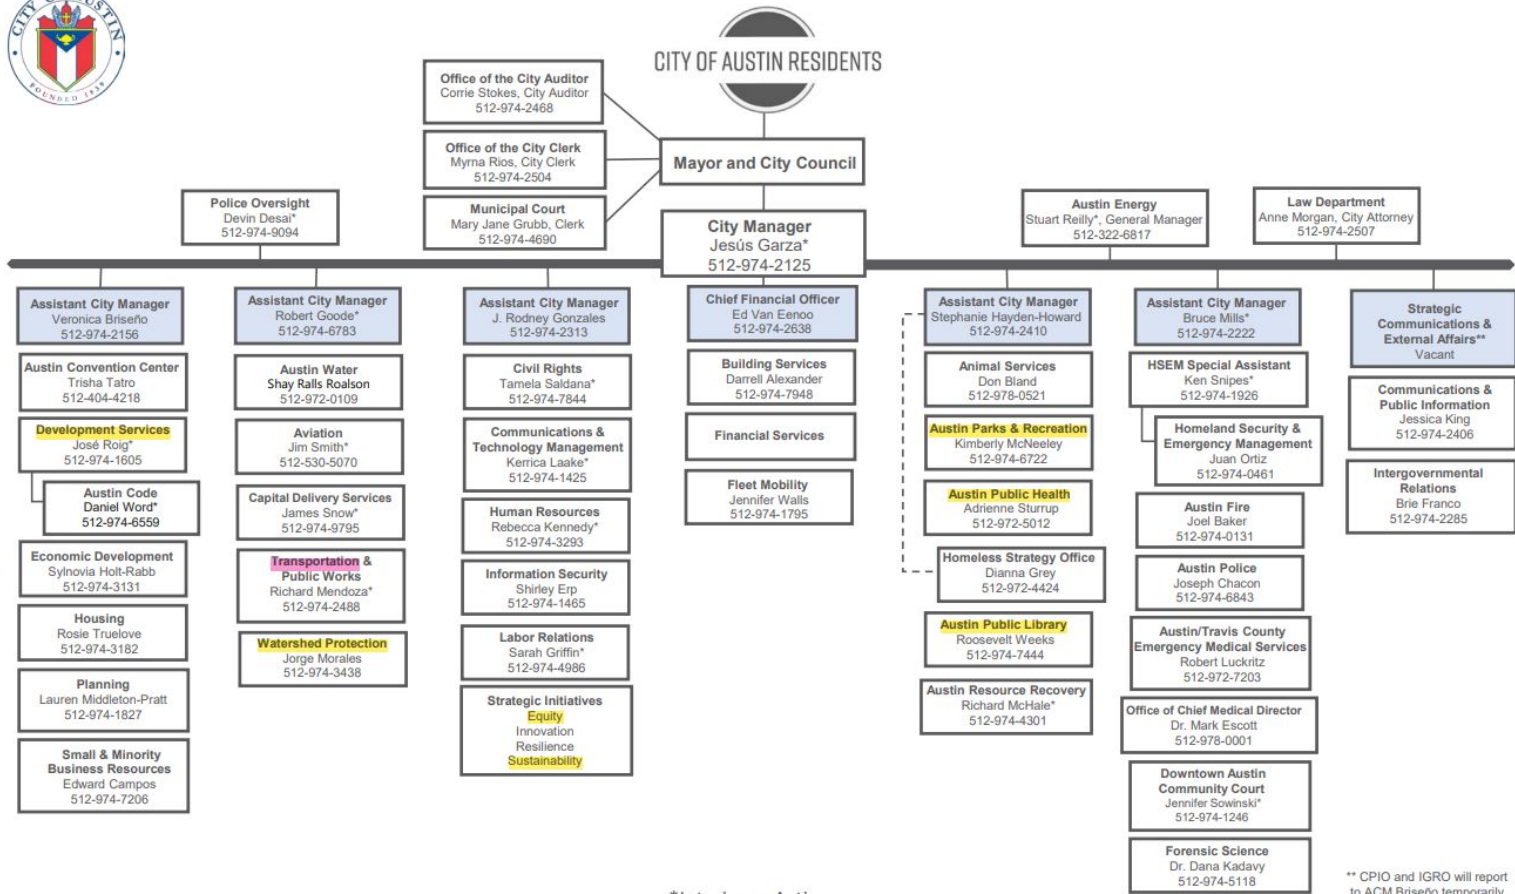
CITY OF AUSTIN FOUNDED 1839

CITY OF AUSTIN RESIDENTS

Office of the City Auditor
Corrie Stokes, City Auditor
512-974-2468

Office of the City Clerk
Myrna Rios, City Clerk
512-974-2504

Municipal Court
Mary Jane Grubb, Clerk
512-974-4690

Mayor and City Council

Police Oversight
Devin Desai*
512-974-9094

City Manager
Jesús Garza*
512-974-2125

Austin Energy
Stuart Reilly*, General Manager
512-322-6817

Law Department
Anne Morgan, City Attorney
512-974-2507

Assistant City Manager
Veronica Briseño
512-974-2156

Austin Convention Center
Trisha Tatro
512-404-4218

Development Services
José Roig*
512-974-1605

Austin Code
Daniel Word*
512-974-6559

Economic Development
Sylnovia Holt-Rabb
512-974-3131

Housing
Rosie Truelove
512-974-3182

Planning
Lauren Middleton-Pratt
512-974-1827

Small & Minority Business Resources
Edward Campos
512-974-7206

Assistant City Manager
Robert Goode*
512-974-6783

Austin Water
Shay Ralls Roalson
512-972-0109

Aviation
Jim Smith*
512-530-5070

Capital Delivery Services
James Snow*
512-974-9795

Transportation & Public Works
Richard Mendoza*
512-974-2488

Watershed Protection
Jorge Morales
512-974-3438

Assistant City Manager
J. Rodney Gonzales
512-974-2313

Civil Rights
Tamela Saldana*
512-974-7844

Communications & Technology Management
Kerrica Laake*
512-974-1425

Human Resources
Rebecca Kennedy*
512-974-3293

Information Security
Shirley Erp
512-974-1465

Labor Relations
Sarah Griffin*
512-974-4986

Strategic Initiatives
Equity
Innovation
Resilience
Sustainability

Chief Financial Officer
Ed Van Eenoo
512-974-2638

Building Services
Darrell Alexander
512-974-7948

Financial Services

Fleet Mobility
Jennifer Walls
512-974-1795

Assistant City Manager
Stephanie Hayden-Howard
512-974-2410

Animal Services
Don Bland
512-978-0521

Austin Parks & Recreation
Kimberly McNeeley
512-974-6722

Austin Public Health
Adrienne Sturrup
512-972-5012

Homeless Strategy Office
Dianna Grey
512-972-4424

Austin Public Library
Roosevelt Weeks
512-974-7444

Austin Resource Recovery
Richard McHale*
512-974-4301

Assistant City Manager
Bruce Mills*
512-974-2222

HSEM Special Assistant
Ken Snipes*
512-974-1926

Homeland Security & Emergency Management
Juan Ortiz
512-974-0461

Austin Fire
Joel Baker
512-974-0131

Austin Police
Joseph Chacon
512-974-6843

Austin/Travis County Emergency Medical Services
Robert Luckritz
512-972-7203

Office of Chief Medical Director
Dr. Mark Escott
512-978-0001

Downtown Austin Community Court
Jennifer Sowinski*
512-974-1246

Forensic Science
Dr. Dana Kadavy
512-974-5118

Strategic Communications & External Affairs**
Vacant

Communications & Public Information
Jessica King
512-974-2406

Intergovernmental Relations
Brie Franco
512-974-2285

** CPIO and IGRO will report to ACM Briseño temporarily

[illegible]